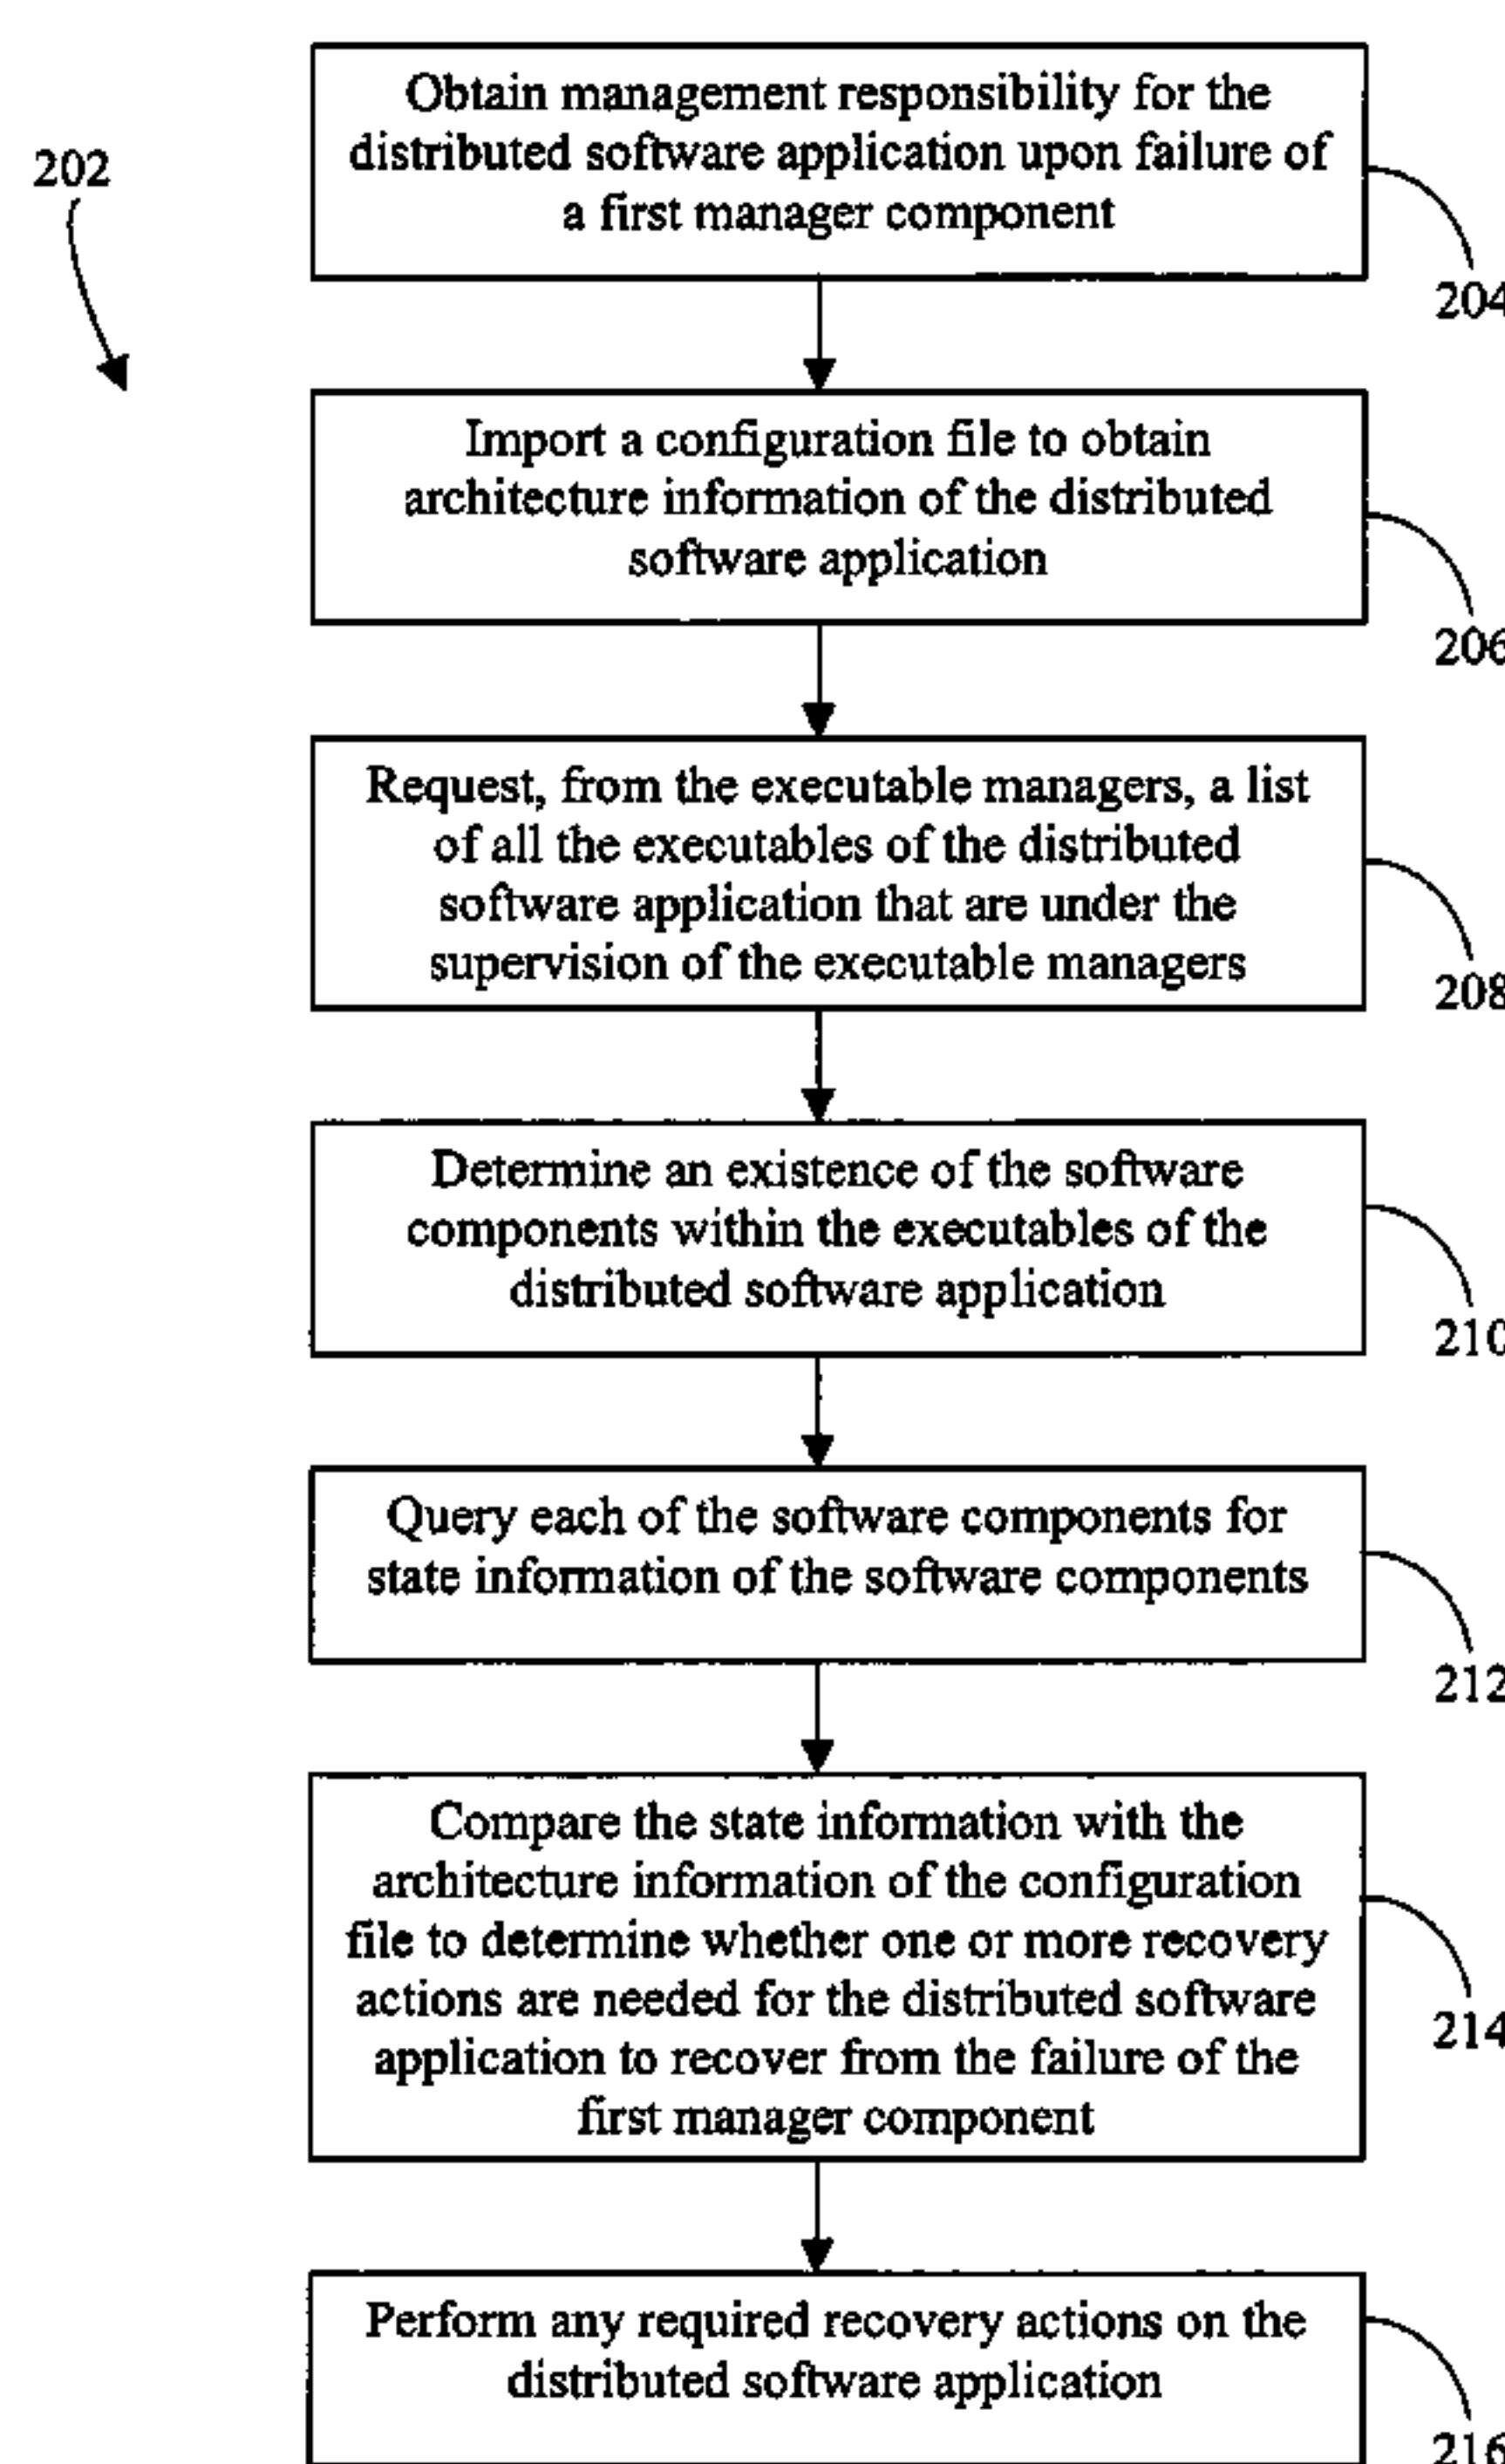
202

Obtain management responsibility for the distributed software application upon failure of a first manager component

204

Import a configuration file to obtain architecture information of the distributed software application

206

Request, from the executable managers, a list of all the executables of the distributed software application that are under the supervision of the executable managers

208

Determine an existence of the software components within the executables of the distributed software application

210

Query each of the software components for state information of the software components

212

Compare the state information with the architecture information of the configuration file to determine whether one or more recovery actions are needed for the distributed software application to recover from the failure of the first manager component

214

Perform any required recovery actions on the distributed software application

216